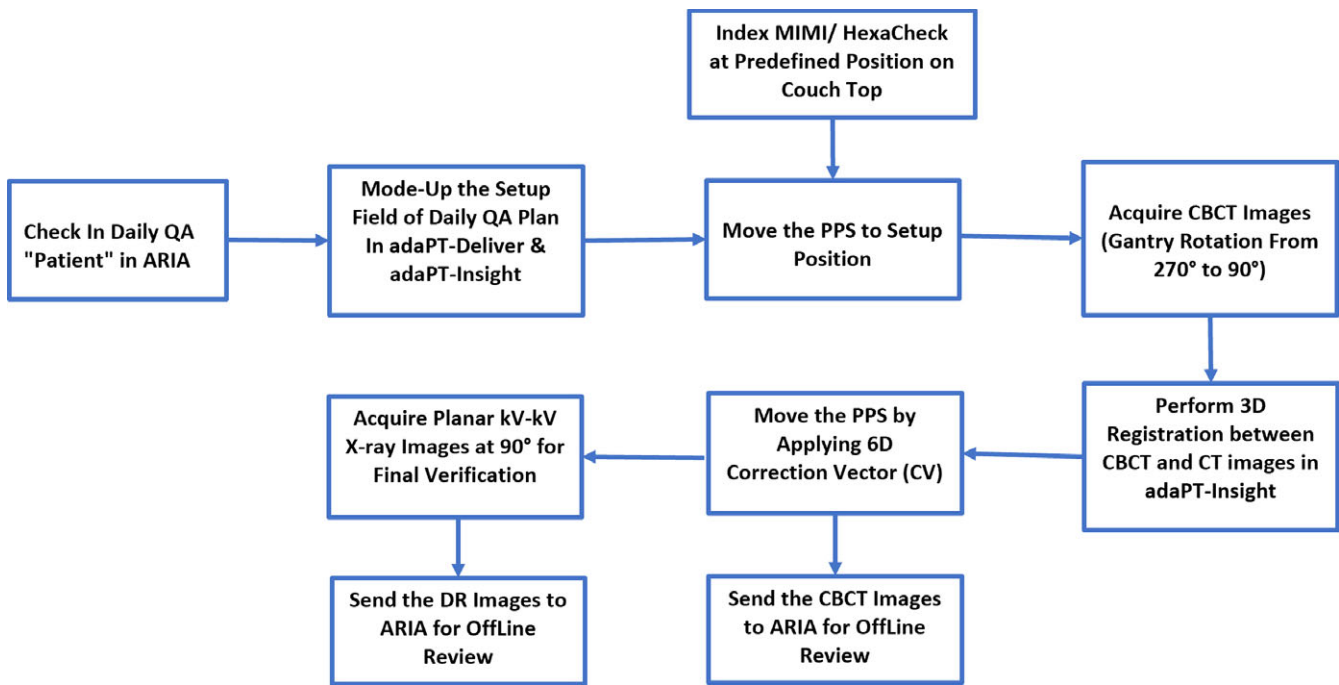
Index MIMI/ HexaCheck at Predefined Position on Couch Top

Check In Daily QA "Patient" in ARIA

Mode-Up the Setup Field of Daily QA Plan In adaPT-Deliver & adaPT-Insight

Move the PPS to Setup Position

Acquire CBCT Images (Gantry Rotation From 270° to 90°)

Perform 3D Registration between CBCT and CT images in adaPT-Insight

Move the PPS by Applying 6D Correction Vector (CV)

Acquire Planar kV-kV X-ray Images at 90° for Final Verification

Send the DR Images to ARIA for OffLine Review

Send the CBCT Images to ARIA for OffLine Review